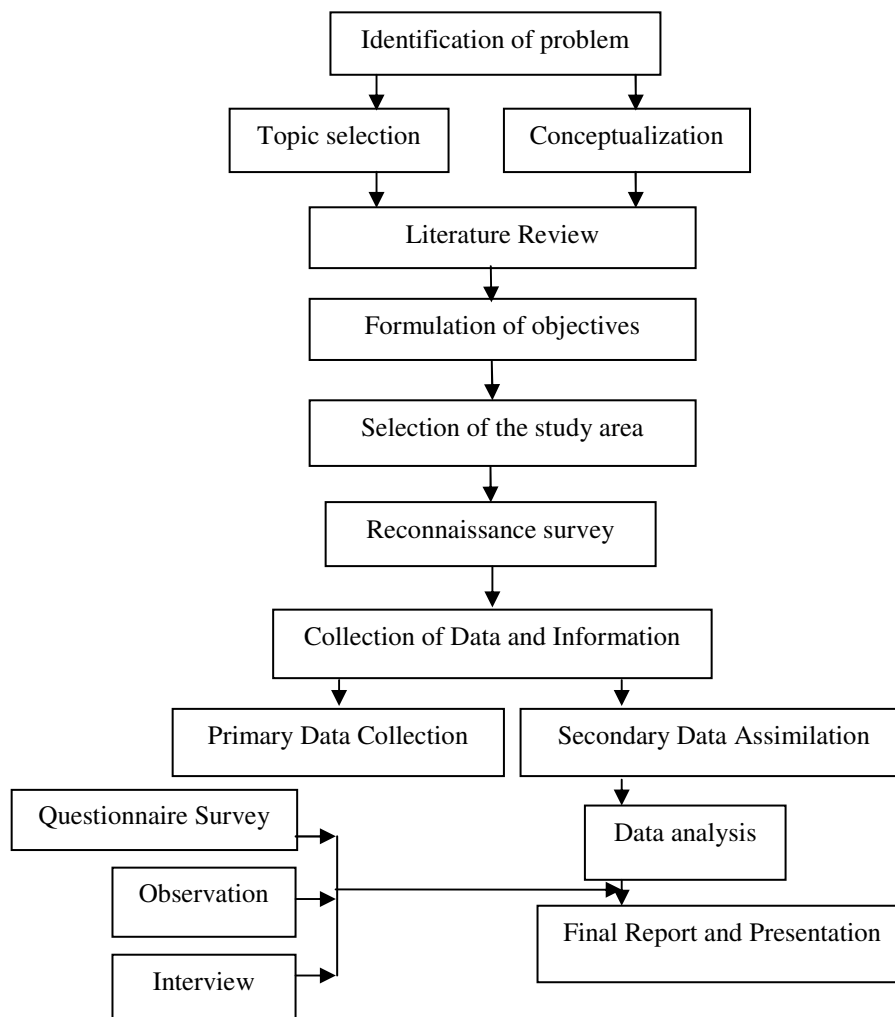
Identification of problem

Topic selection

Conceptualization

Literature Review

Formulation of objectives

Selection of the study area

Reconnaissance survey

Collection of Data and Information

Primary Data Collection

Secondary Data Assimilation

Questionnaire Survey

Observation

Interview

Data analysis

Final Report and Presentation